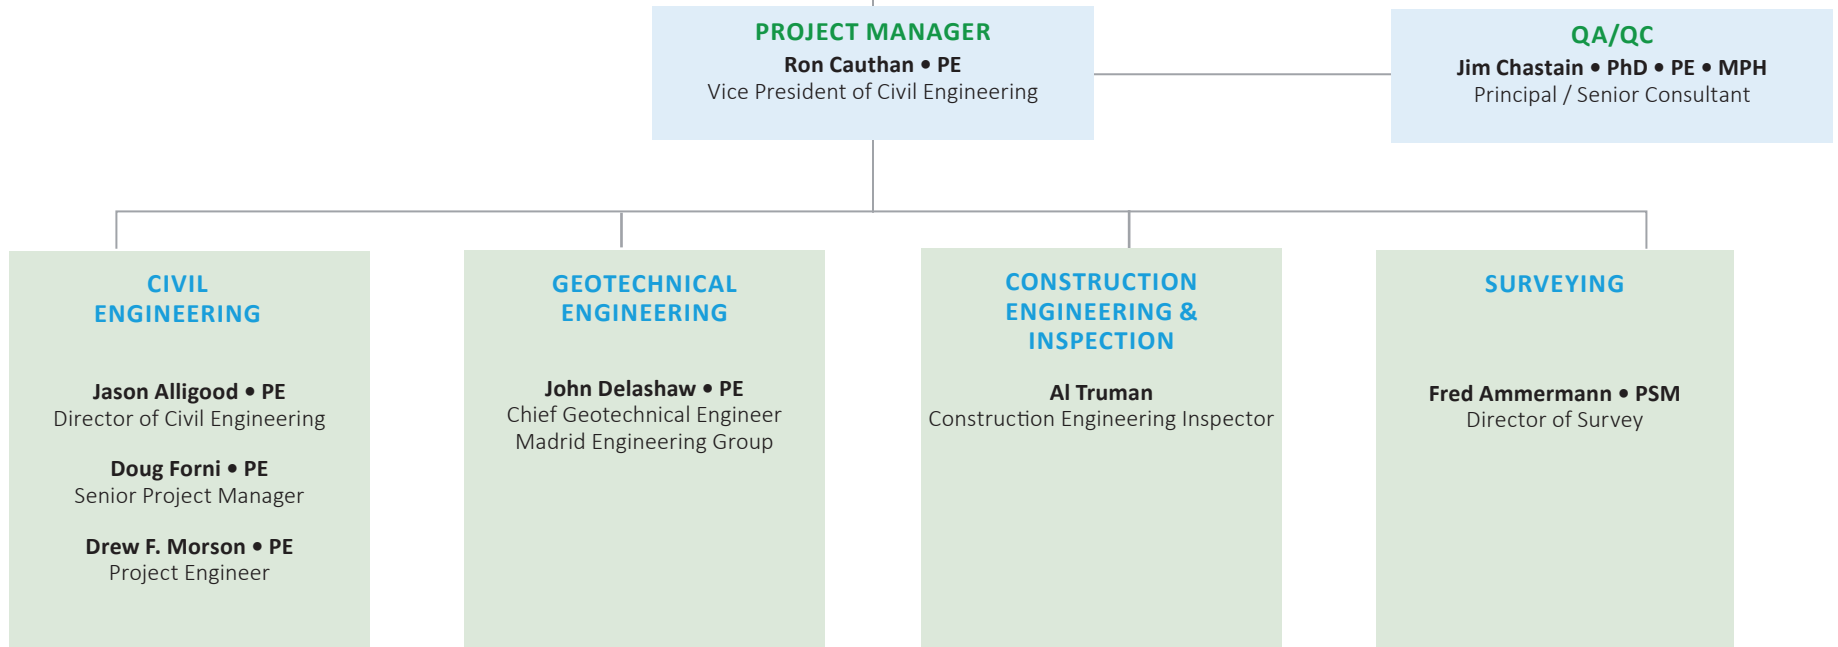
PROJECT MANAGER
Ron Cauthan • PE
Vice President of Civil Engineering

QA/QC
Jim Chastain • PhD • PE • MPH
Principal / Senior Consultant

CIVIL ENGINEERING

Jason Alligood • PE
Director of Civil Engineering

Doug Forni • PE
Senior Project Manager

Drew F. Morson • PE
Project Engineer

GEOTECHNICAL ENGINEERING

John Delashaw • PE
Chief Geotechnical Engineer
Madrid Engineering Group

CONSTRUCTION ENGINEERING & INSPECTION

Al Truman
Construction Engineering Inspector

SURVEYING

Fred Ammermann • PSM
Director of Survey